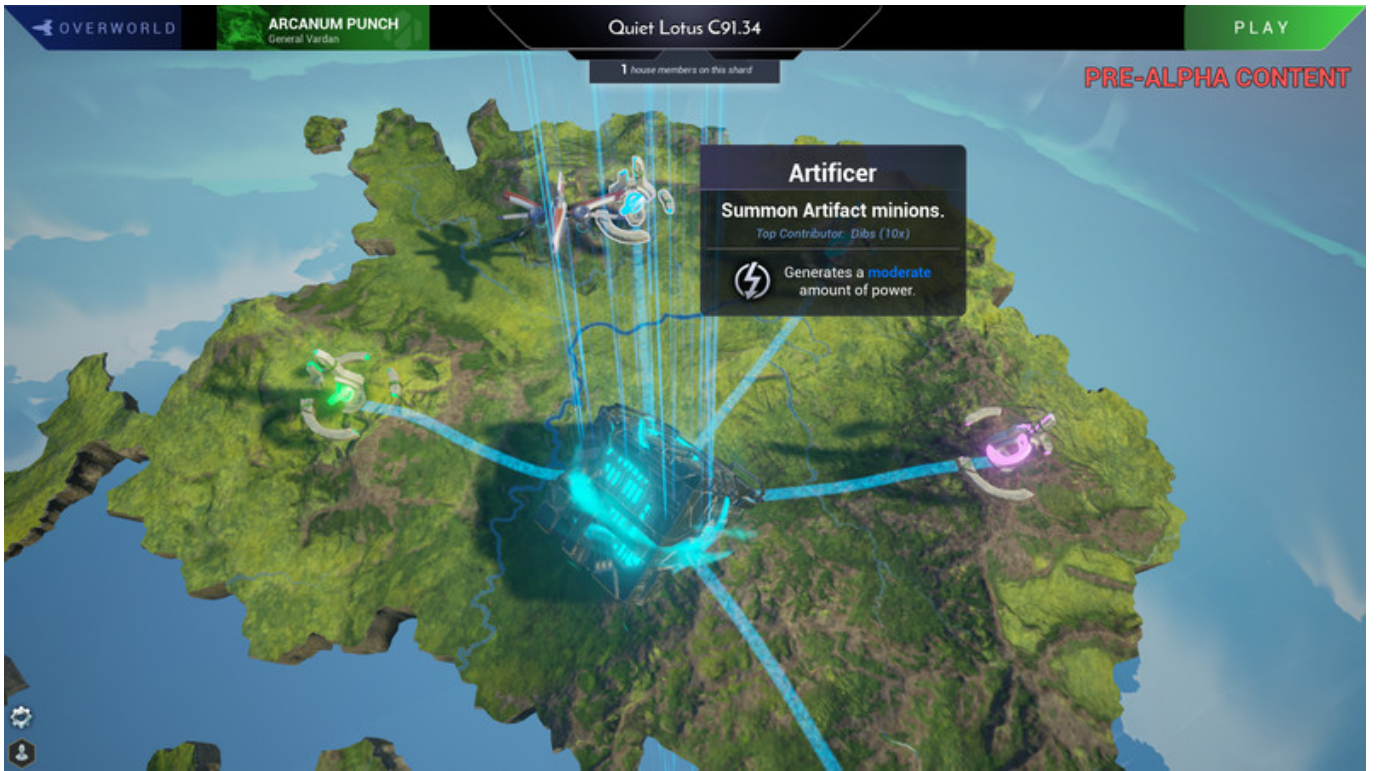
OVERWORLD

ARCANUM PUNCH
General Vardan

Quiet Lotus C91.34

1 house members on this shard

PLAY

PRE-ALPHA CONTENT

Artificer

Summon Artifact minions.

Top Contributor: Dibs (10x)

Generates a moderate amount of power.